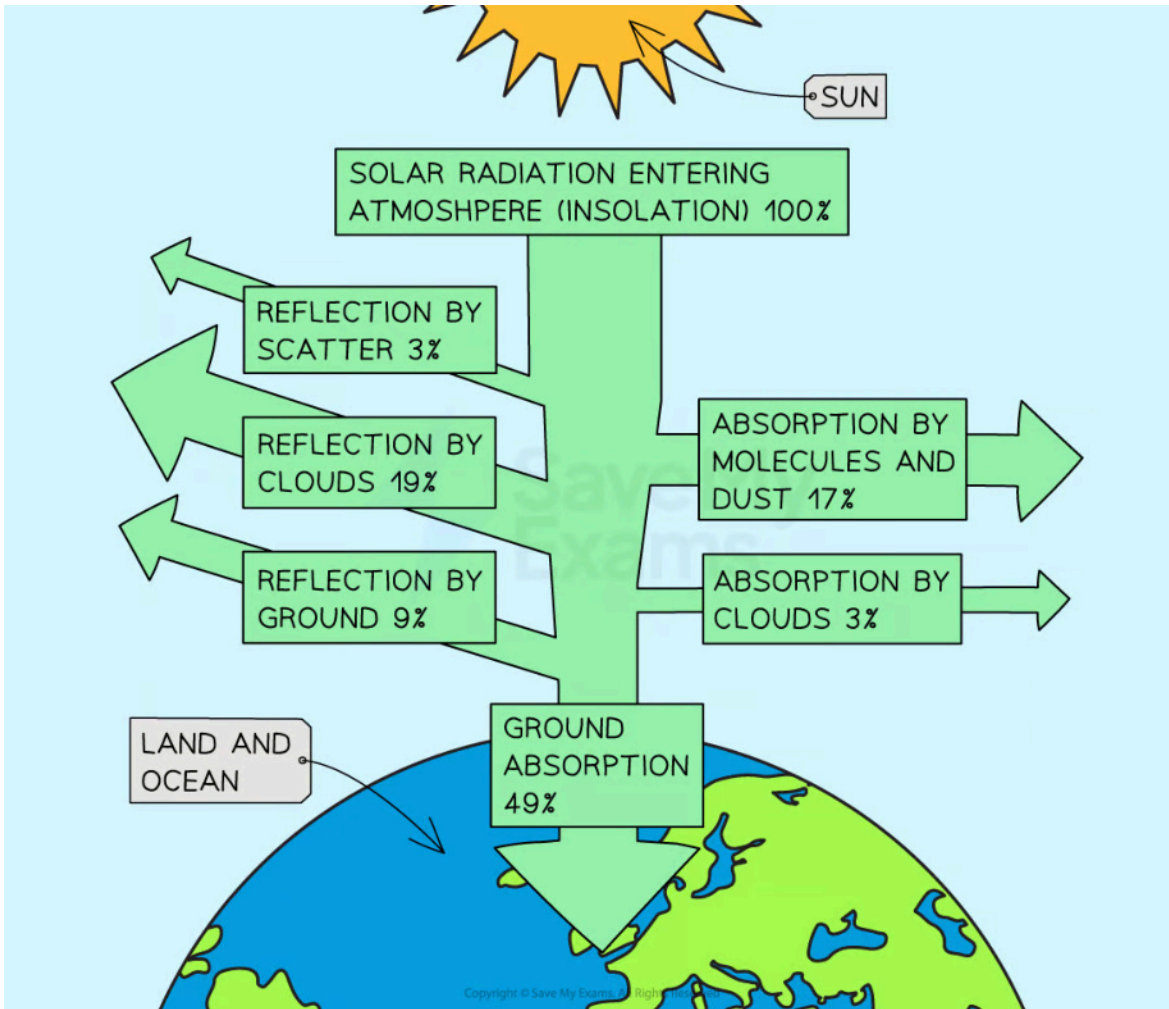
SUN

SOLAR RADIATION ENTERING ATMOSHPERE (INSOLATION) 100%

REFLECTION BY SCATTER 3%

REFLECTION BY CLOUDS 19%

REFLECTION BY GROUND 9%

ABSORPTION BY MOLECULES AND DUST 17%

ABSORPTION BY CLOUDS 3%

LAND AND OCEAN

GROUND ABSORPTION 49%

Save My Exams

Copyright © Save My Exams. All Rights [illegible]